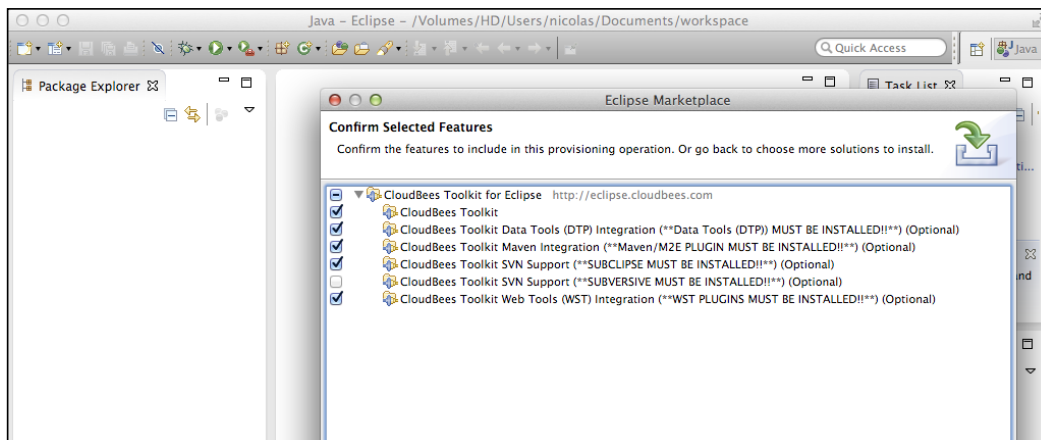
Java – Eclipse – /Volumes/HD/Users/nicolas/Documents/workspace

Quick Access

Java

Package Explorer

Task List

Eclipse Marketplace

Confirm Selected Features

Confirm the features to include in this provisioning operation. Or go back to choose more solutions to install.

CloudBees Toolkit for Eclipse http://eclipse.cloudbees.com
CloudBees Toolkit
CloudBees Toolkit Data Tools (DTP) Integration (**Data Tools (DTP)) MUST BE INSTALLED!!**) (Optional)
CloudBees Toolkit Maven Integration (**Maven/M2E PLUGIN MUST BE INSTALLED!!**) (Optional)
CloudBees Toolkit SVN Support (**SUBCLIPSE MUST BE INSTALLED!!**) (Optional)
CloudBees Toolkit SVN Support (**SUBVERSIVE MUST BE INSTALLED!!**) (Optional)
CloudBees Toolkit Web Tools (WST) Integration (**WST PLUGINS MUST BE INSTALLED!!**) (Optional)

ti...

nd